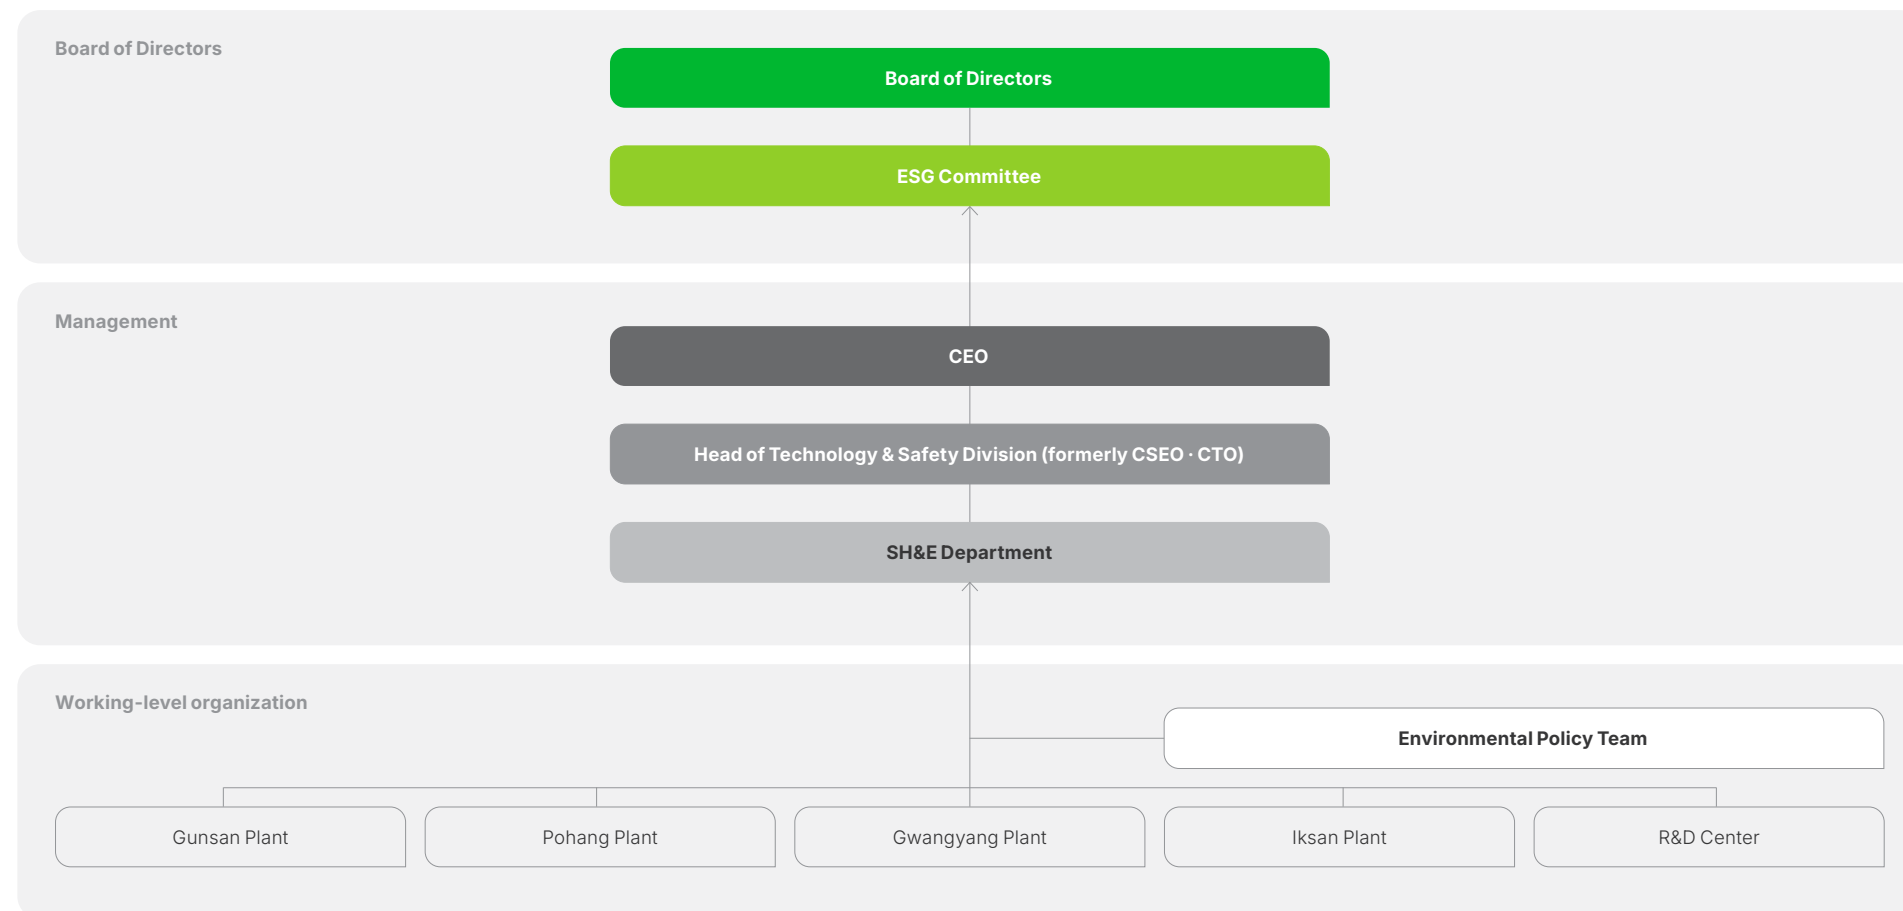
Board of Directors

Board of Directors

ESG Committee

Management

CEO

Head of Technology & Safety Division (formerly CSEO · CTO)

SH&E Department

Working-level organization

Environmental Policy Team

Gunsan Plant

Pohang Plant

Gwangyang Plant

Iksan Plant

R&D Center